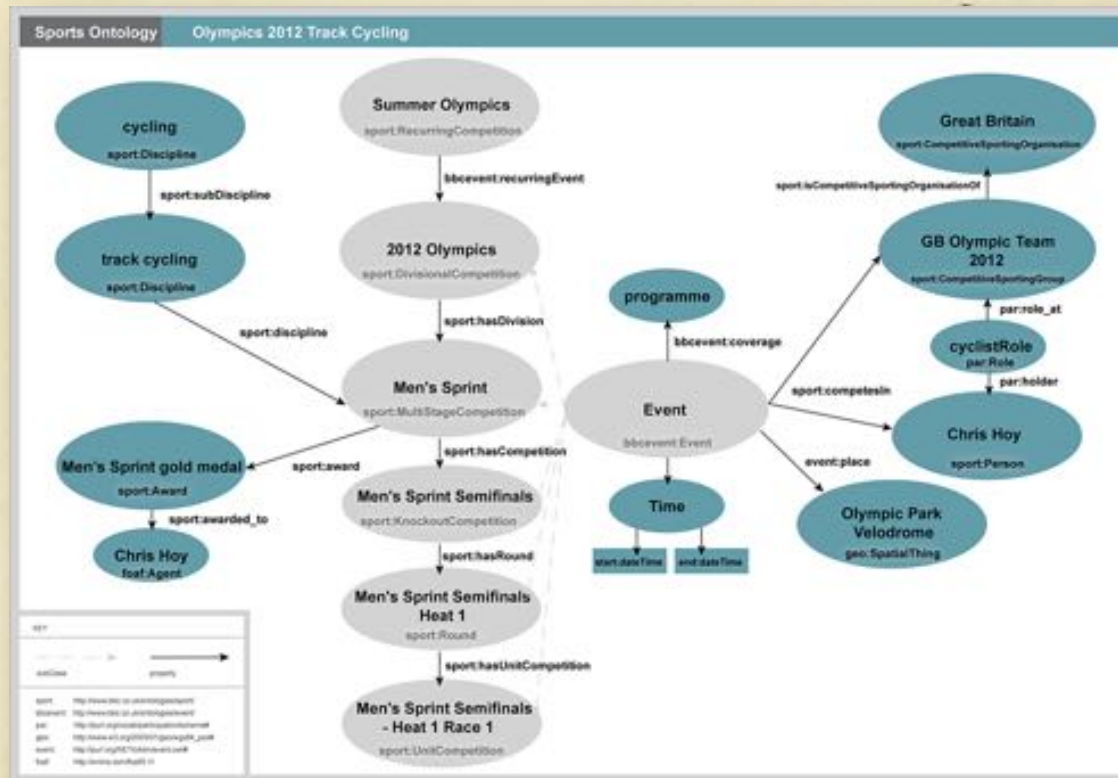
Sports Ontology

Olympics 2012 Track Cycling

cycling
sport:Discipline

sport:subDiscipline

track cycling
sport:Discipline

sport:discipline

Summer Olympics
sport:RecurringCompetition

bbcevent:recurringEvent

2012 Olympics
sport:DivisionalCompetition

sport:hasDivision

Men's Sprint
sport:MultiStageCompetition

sport:hasCompetition

Men's Sprint Semifinals
sport:KnockoutCompetition

sport:hasRound

Men's Sprint Semifinals Heat 1
sport:Round

sport:hasUnitCompetition

Men's Sprint Semifinals - Heat 1 Race 1
sport:UnitCompetition

Men's Sprint gold medal
sport:Award

sport:award

sport:awarded_to

Chris Hoy
foaf:Agent

programme

bbcevent:coverage

Event
bbcevent:Event

Time

start:dateTime

end:dateTime

Great Britain
sport:CompetitiveSportingOrganisation

sport:isCompetitiveSportingOrganisationOf

GB Olympic Team 2012
sport:CompetitiveSportingGroup

par:role_at

cyclistRole
par:Role

par:holder

sport:competesIn

Chris Hoy
sport:Person

event:place

Olympic Park Velodrome
geo:SpatialThing

KEY

subClass

property

sport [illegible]
bbcevent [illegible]
par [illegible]
geo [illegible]
event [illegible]
foaf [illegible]